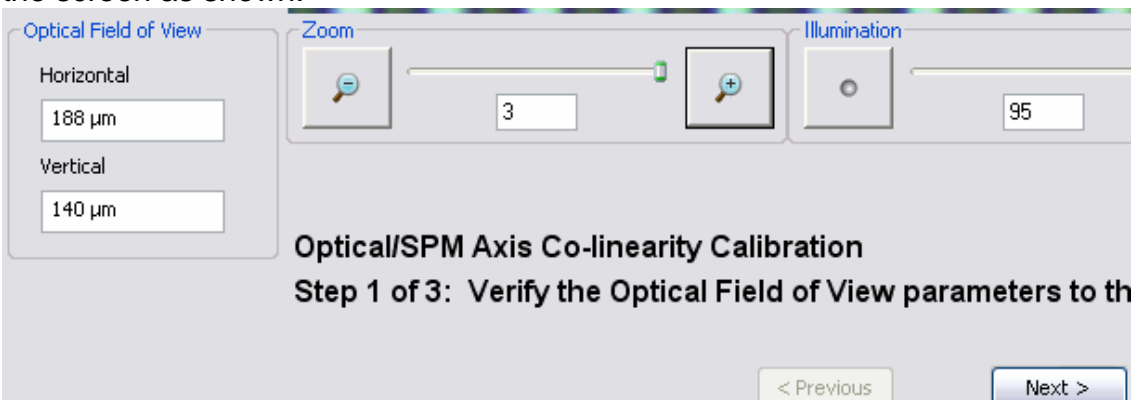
the screen as shown.

Optical Field of View

Horizontal

188 µm

Vertical

140 µm

Zoom

3

Illumination

95

Optical/SPM Axis Co-linearity Calibration

Step 1 of 3: Verify the Optical Field of View parameters to th

< Previous

Next >